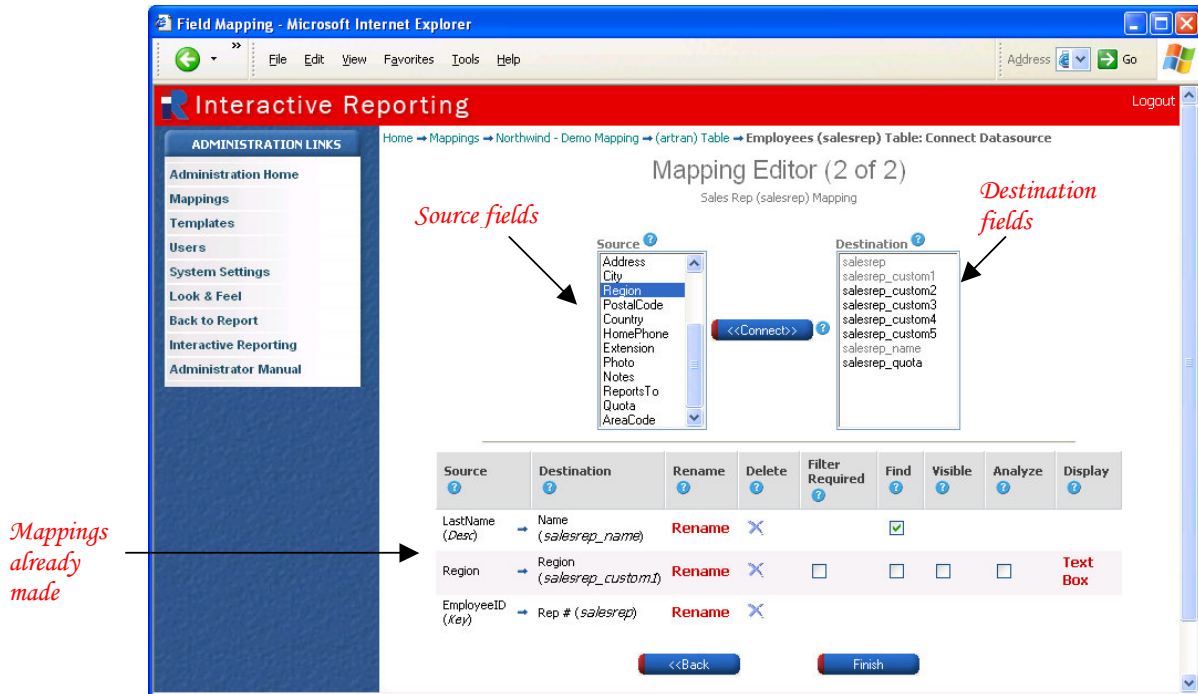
Field Mapping - Microsoft Internet Explorer

File Edit View Favorites Tools Help

Address Go

Interactive Reporting

Logout

ADMINISTRATION LINKS

Administration Home
Mappings
Templates
Users
System Settings
Look & Feel
Back to Report
Interactive Reporting
Administrator Manual

Home → Mappings → Northwind - Demo Mapping → (artran) Table → Employees (salesrep) Table: Connect Datasource

Mapping Editor (2 of 2)

Sales Rep (salesrep) Mapping

Source fields

Destination fields

Source

Address
City
Region
PostalCode
Country
HomePhone
Extension
Photo
Notes
ReportsTo
Quota
AreaCode

<<Connect>>

Destination

salesrep
salesrep_custom1
salesrep_custom2
salesrep_custom3
salesrep_custom4
salesrep_custom5
salesrep_name
salesrep_quota

| Source | | Destination | Rename | Delete | Filter Required | Find | Visible | Analyze | Display |
|---|---|---|---|---|---|---|---|---|---|
| LastName (Desc) | → | Name (salesrep_name) | Rename | ✕ | | ☑ | | | |
| Region | → | Region (salesrep_custom1) | Rename | ✕ | ☐ | ☐ | ☐ | ☐ | Text Box |
| EmployeeID (Key) | → | Rep # (salesrep) | Rename | ✕ | | | | | |

Mappings already made

<<Back

Finish